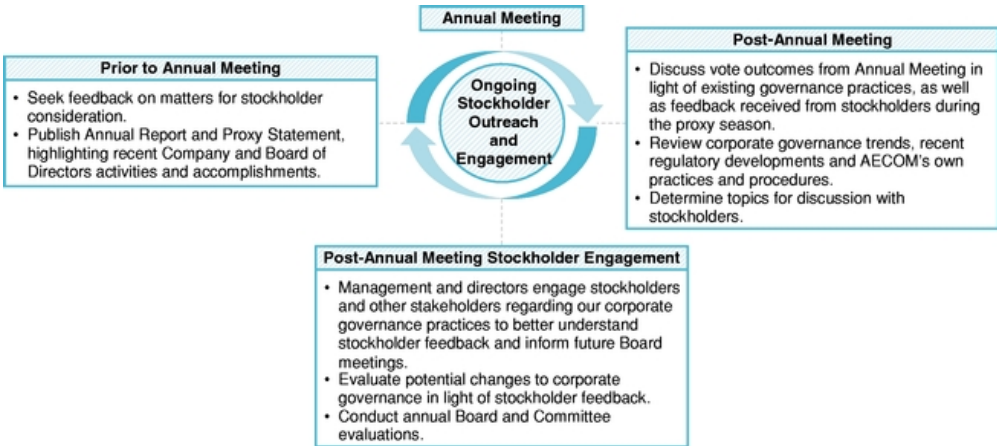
Annual Meeting

Prior to Annual Meeting

- Seek feedback on matters for stockholder consideration.
- Publish Annual Report and Proxy Statement, highlighting recent Company and Board of Directors activities and accomplishments.

Ongoing Stockholder Outreach and Engagement

Post-Annual Meeting

- Discuss vote outcomes from Annual Meeting in light of existing governance practices, as well as feedback received from stockholders during the proxy season.
- Review corporate governance trends, recent regulatory developments and AECOM's own practices and procedures.
- Determine topics for discussion with stockholders.

Post-Annual Meeting Stockholder Engagement

- Management and directors engage stockholders and other stakeholders regarding our corporate governance practices to better understand stockholder feedback and inform future Board meetings.
- Evaluate potential changes to corporate governance in light of stockholder feedback.
- Conduct annual Board and Committee evaluations.